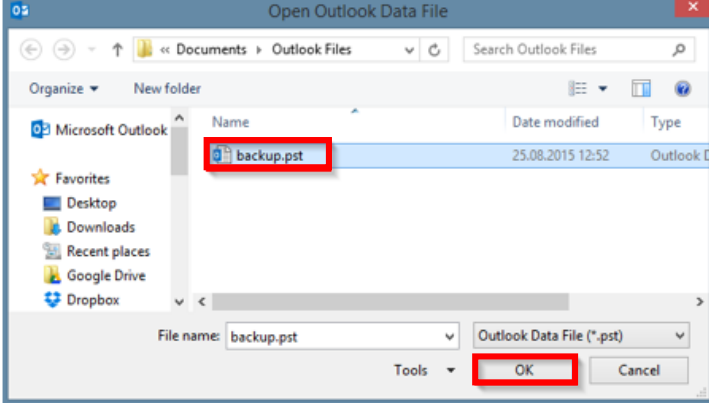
Open Outlook Data File

« Documents › Outlook Files

Search Outlook Files

Organize ▾ New folder

Microsoft Outlook

Favorites

Desktop

Downloads

Recent places

Google Drive

Dropbox

| Name | Date modified | Type |
|---|---|---|
| backup.pst | 25.08.2015 12:52 | Outlook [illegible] |

File name: backup.pst

Outlook Data File (*.pst)

Tools ▾

OK

Cancel